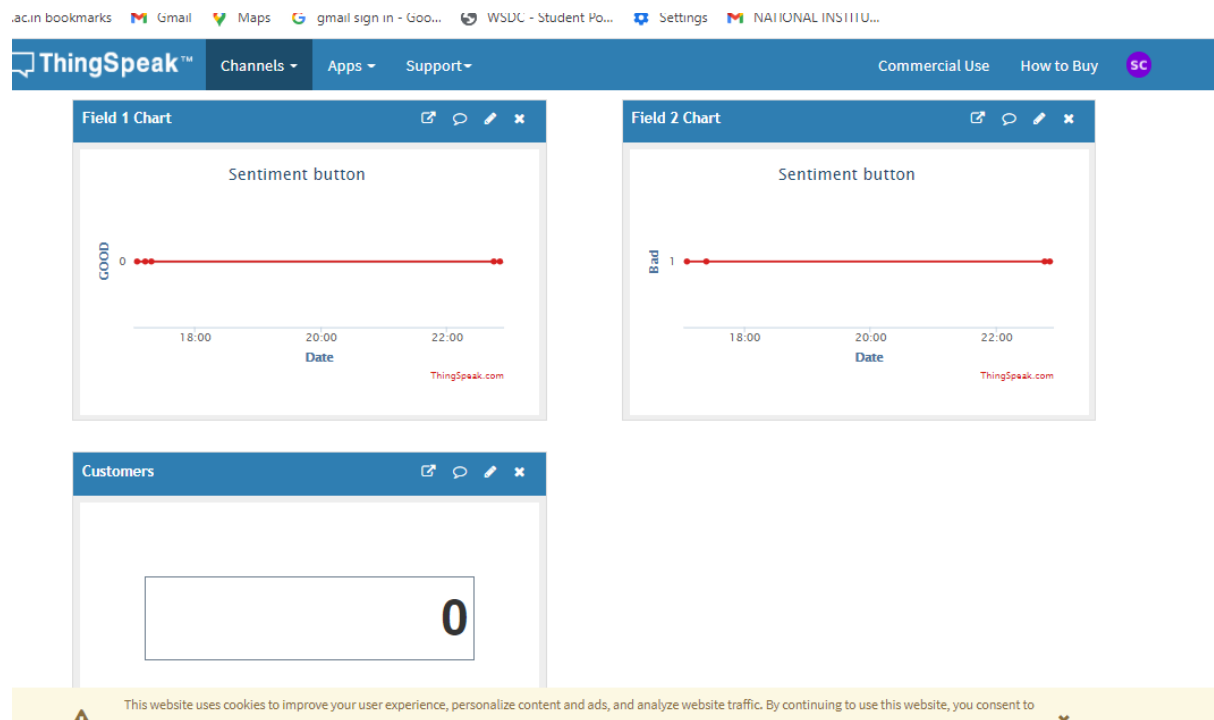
.ac.in bookmarks Gmail Maps gmail sign in - Goo... WSDC - Student Po... Settings NATIONAL INSTITU...

ThingSpeak™ Channels Apps Support Commercial Use How to Buy SC

Field 1 Chart

Sentiment button

GOOD

0

18:00 20:00 22:00

Date

ThingSpeak.com

Field 2 Chart

Sentiment button

Bad

1

18:00 20:00 22:00

Date

ThingSpeak.com

Customers

0

This website uses cookies to improve your user experience, personalize content and ads, and analyze website traffic. By continuing to use this website, you consent to